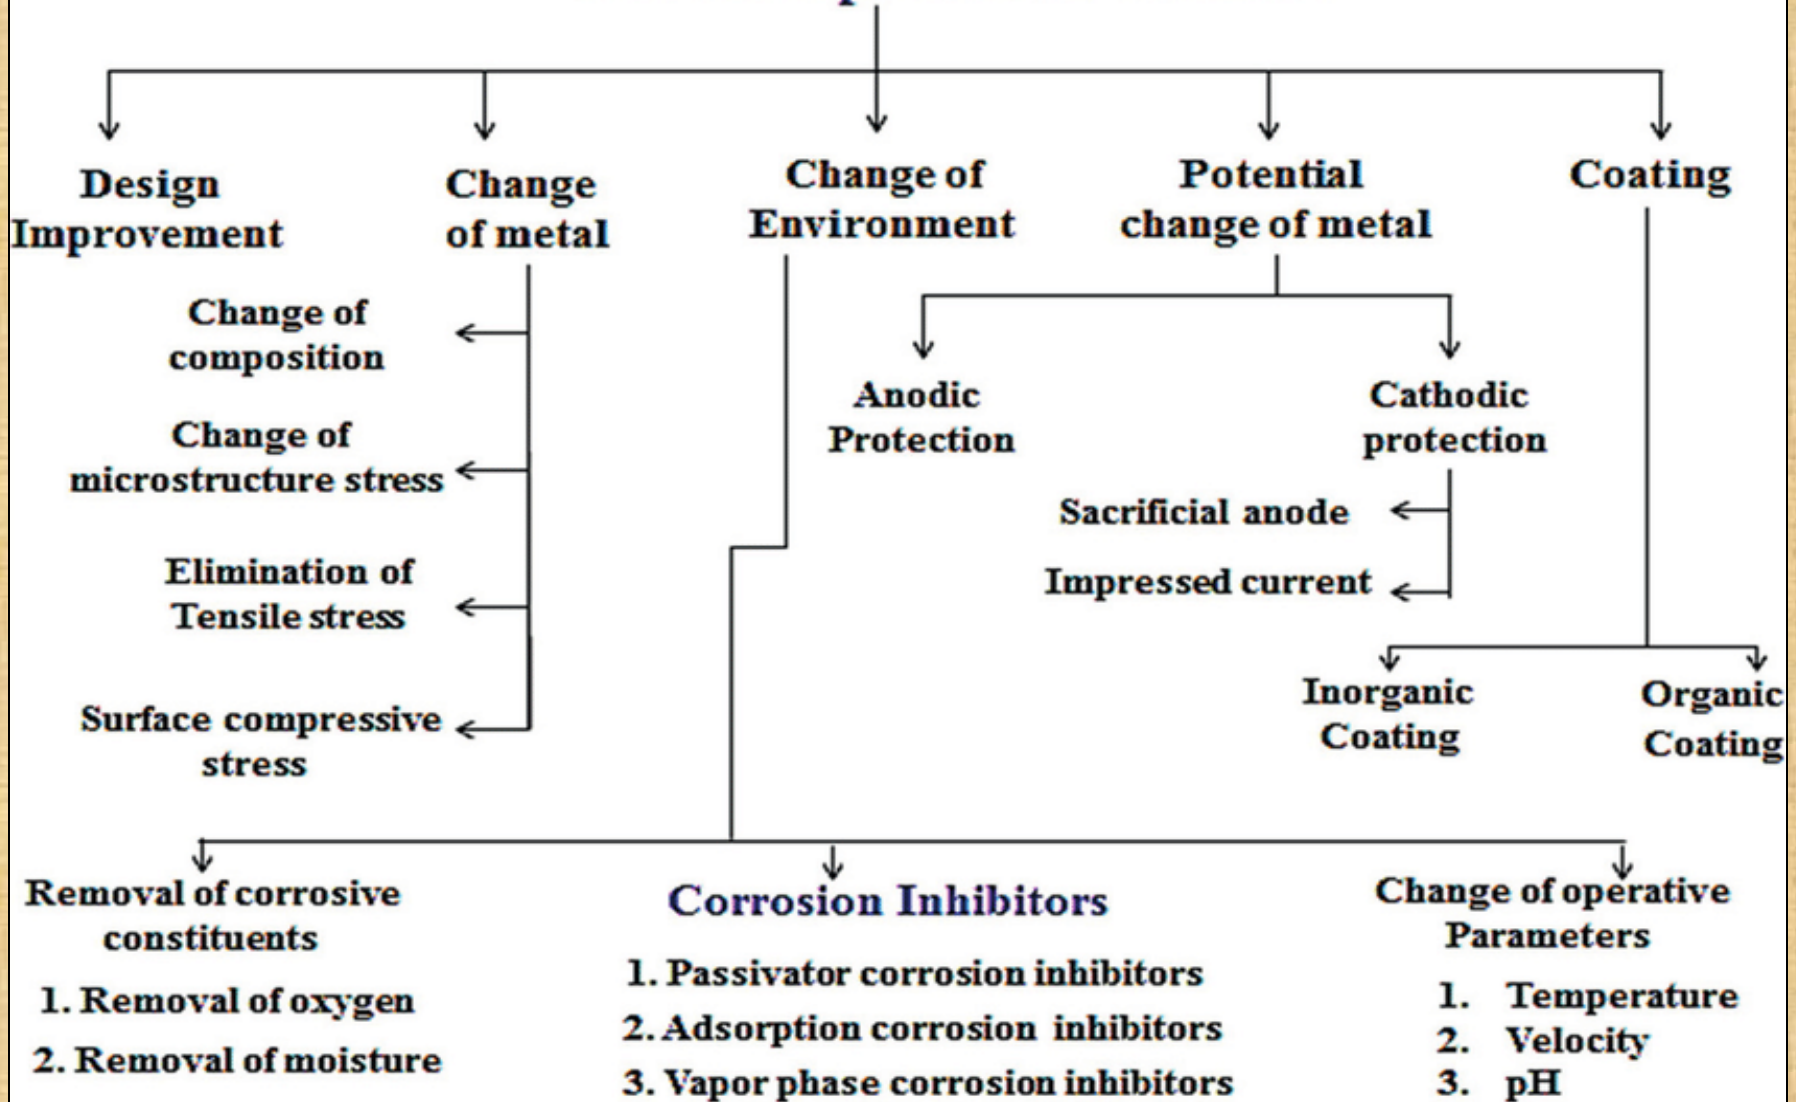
Design Improvement

Change of metal

Change of composition

Change of microstructure stress

Elimination of Tensile stress

Surface compressive stress

Change of Environment

Potential change of metal

Anodic Protection

Cathodic protection

Sacrificial anode

Impressed current

Coating

Inorganic Coating

Organic Coating

Removal of corrosive constituents

1. Removal of oxygen

2. Removal of moisture

Corrosion Inhibitors

1. Passivator corrosion inhibitors

2. Adsorption corrosion inhibitors

3. Vapor phase corrosion inhibitors

Change of operative Parameters

1. Temperature

2. Velocity

3. pH